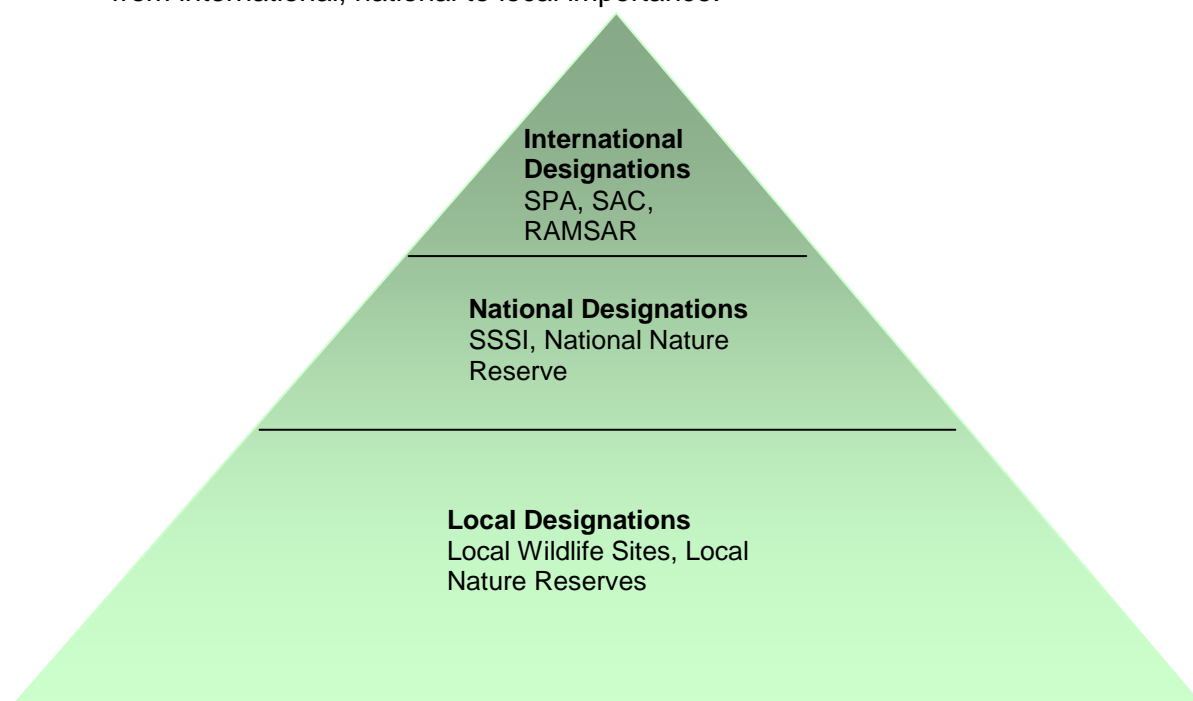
from international, national to local importance.

**International Designations**
SPA, SAC, RAMSAR

**National Designations**
SSSI, National Nature Reserve

**Local Designations**
Local Wildlife Sites, Local Nature Reserves